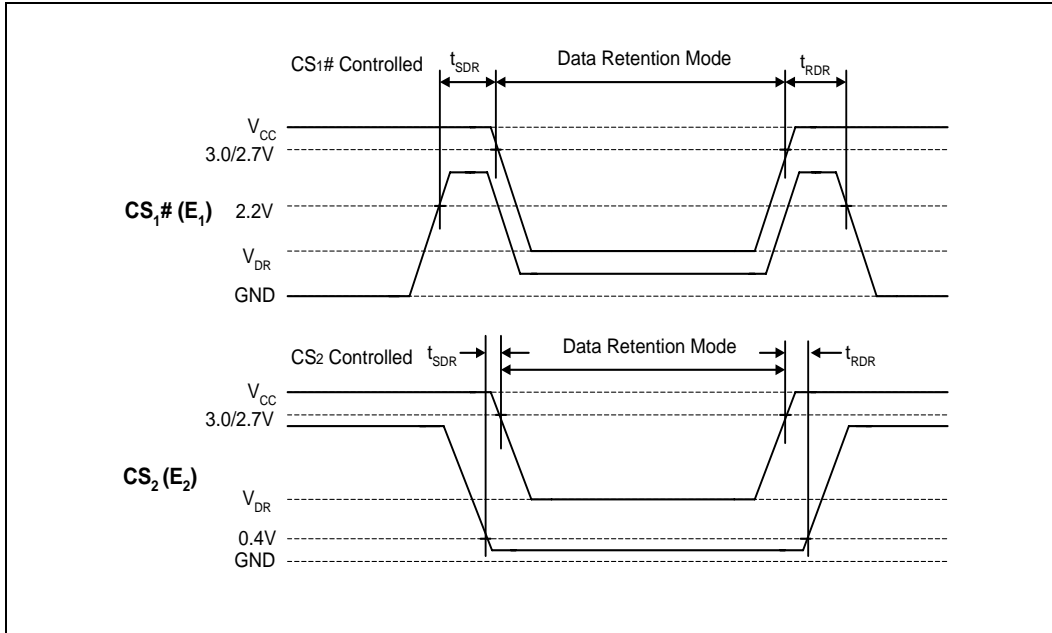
CS1# Controlled $t_{SDR}$ Data Retention Mode $t_{RDR}$

$V_{CC}$
3.0/2.7V

$CS_1\#$ $(E_1)$ 2.2V

$V_{DR}$
GND

CS2 Controlled $t_{SDR}$ Data Retention Mode $t_{RDR}$

$V_{CC}$
3.0/2.7V

$CS_2$ $(E_2)$

$V_{DR}$

0.4V
GND